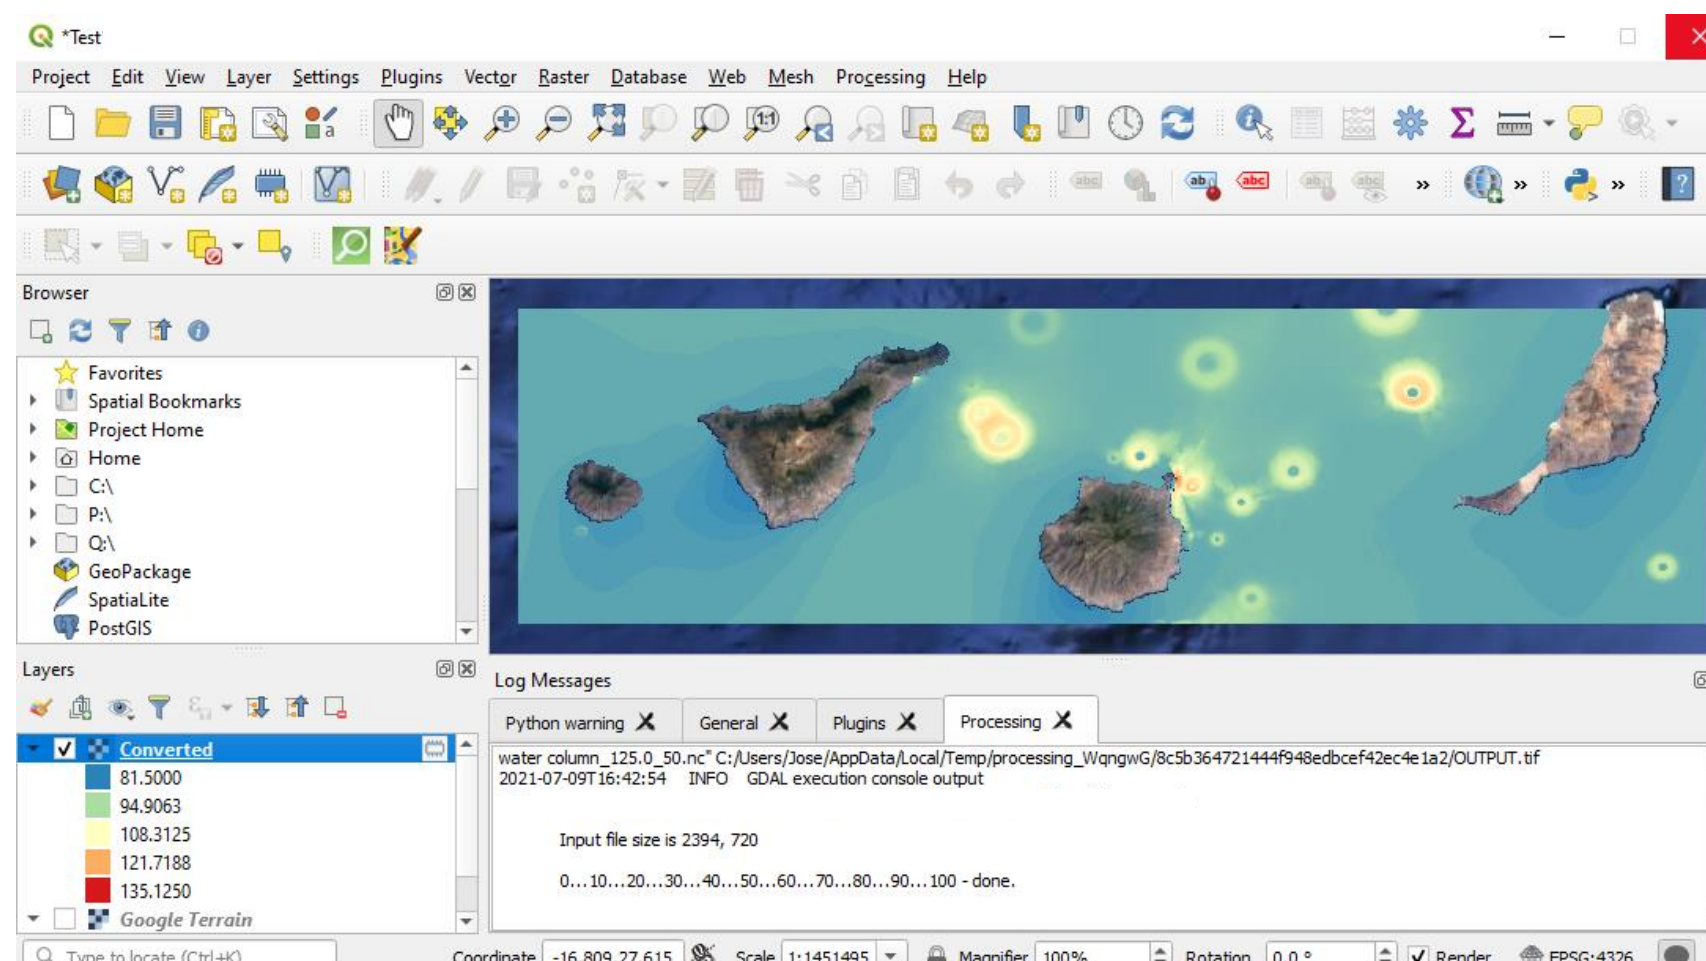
*Test

Project Edit View Layer Settings Plugins Vector Raster Database Web Mesh Processing Help

Browser

Favorites
Spatial Bookmarks
Project Home
Home
C:\
P:\
Q:\
GeoPackage
SpatiaLite
PostGIS

Layers

Converted
81.5000
94.9063
108.3125
121.7188
135.1250
Google Terrain

Log Messages

Python warning
General
Plugins
Processing

water column_125.0_50.nc" C:/Users/Jose/AppData/Local/Temp/processing_WqngwG/8c5b364721444f948edbcef42ec4e1a2/OUTPUT.tif
2021-07-09T16:42:54 INFO GDAL execution console output

Input file size is 2394, 720

0...10...20...30...40...50...60...70...80...90...100 - done.

Type to locate (Ctrl+K)
Coordinate -16.809,27.615
Scale 1:1451495
Magnifier 100%
Rotation 0.0 °
Render
EPSG:4326